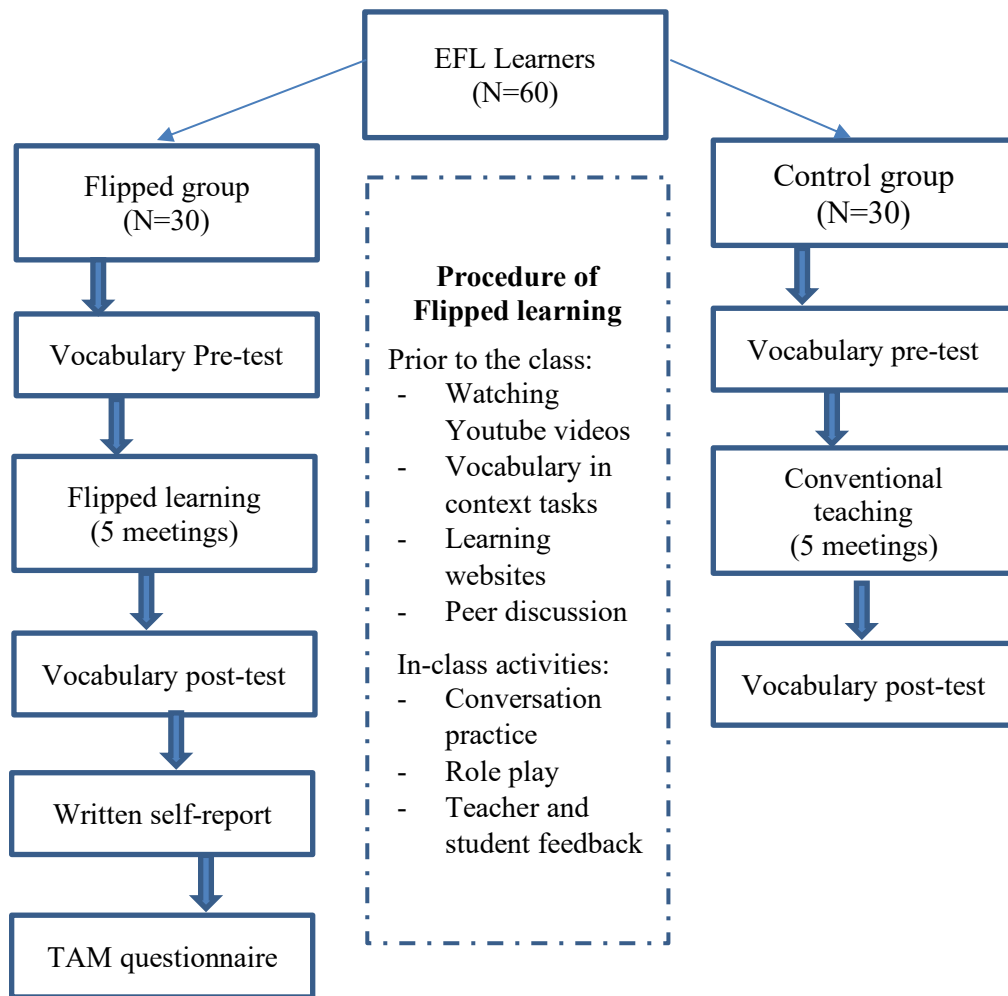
EFL Learners
(N=60)

Flipped group
(N=30)

Vocabulary Pre-test

Flipped learning
(5 meetings)

Vocabulary post-test

Written self-report

TAM questionnaire

**Procedure of Flipped learning**

Prior to the class:
- Watching Youtube videos
- Vocabulary in context tasks
- Learning websites
- Peer discussion

In-class activities:
- Conversation practice
- Role play
- Teacher and student feedback

Control group
(N=30)

Vocabulary pre-test

Conventional teaching
(5 meetings)

Vocabulary post-test